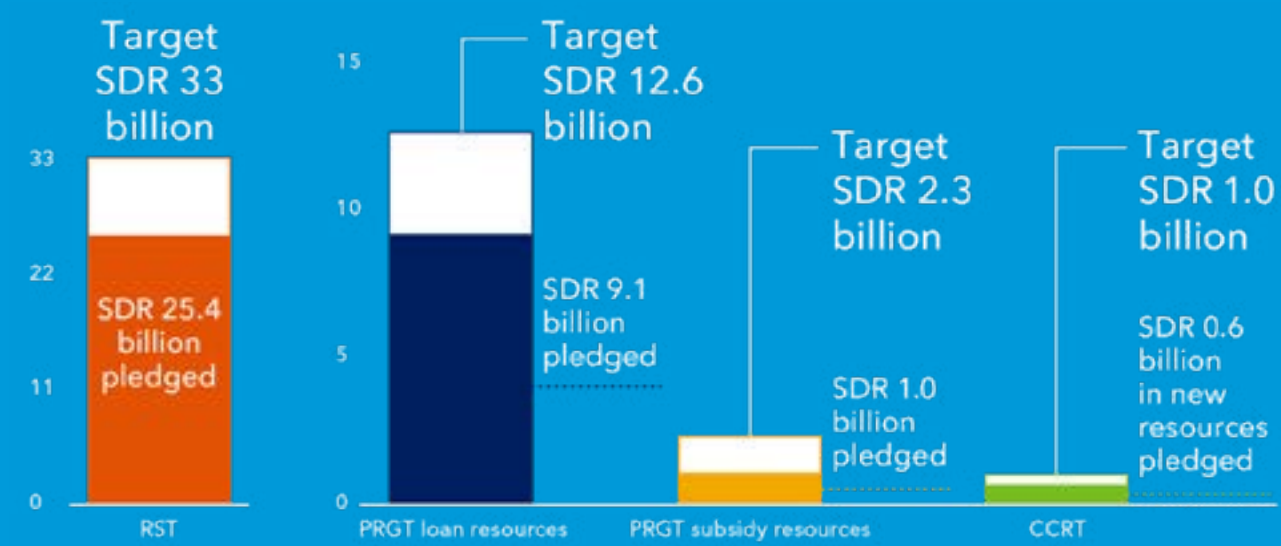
Target SDR 33 billion

33
22
11
0

SDR 25.4 billion pledged

RST

15
10
5
0

Target SDR 12.6 billion

SDR 9.1 billion pledged

PRGT loan resources

Target SDR 2.3 billion

SDR 1.0 billion pledged

PRGT subsidy resources

Target SDR 1.0 billion

SDR 0.6 billion in new resources pledged

CCRT